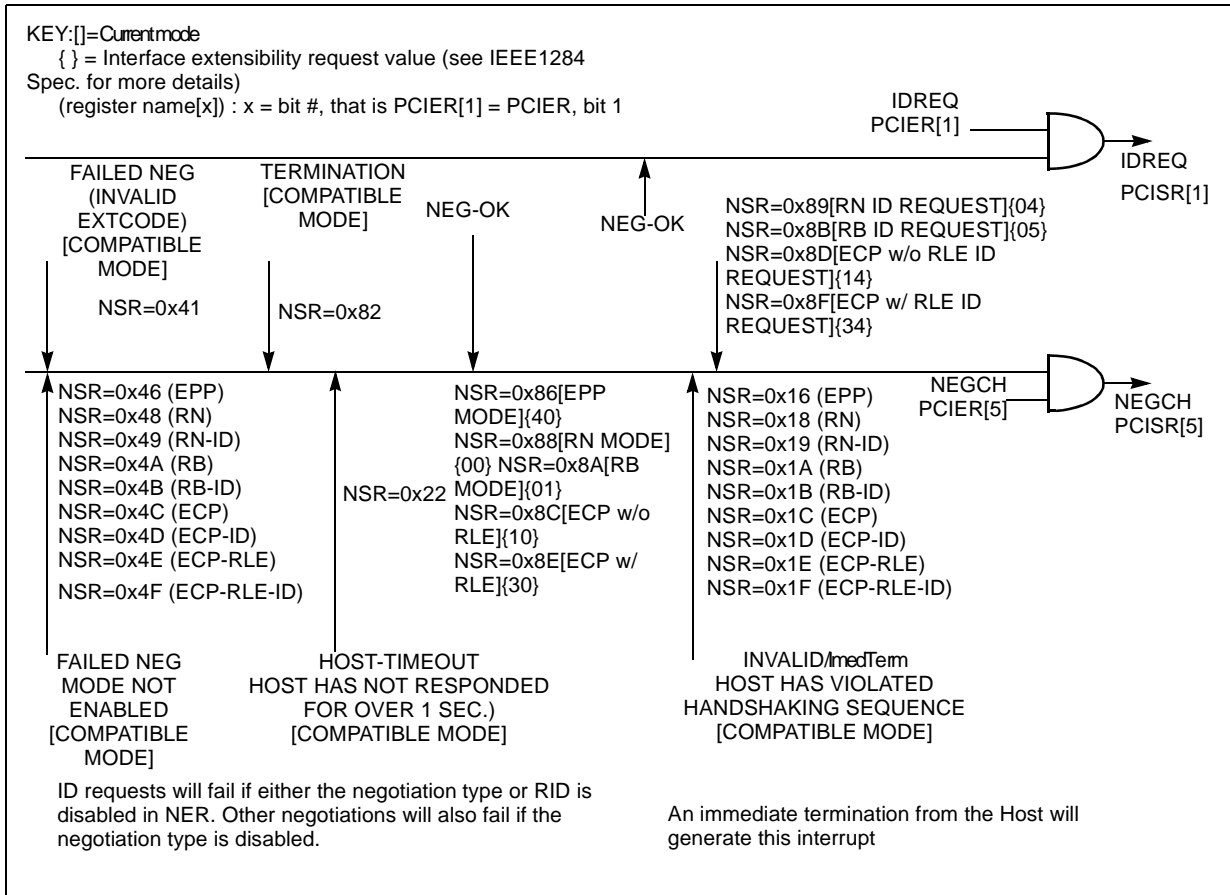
KEY:[]=Currentmode

{ } = Interface extensibility request value (see IEEE1284 Spec. for more details)

(register name[x]) : x = bit #, that is PCIER[1] = PCIER, bit 1

IDREQ
PCIER[1]

IDREQ
PCISR[1]

FAILED NEG (INVALID EXTCODE) [COMPATIBLE MODE]

NSR=0x41

TERMINATION [COMPATIBLE MODE]

NSR=0x82

NEG-OK

NEG-OK

NSR=0x89[RN ID REQUEST]{04}
NSR=0x8B[RB ID REQUEST]{05}
NSR=0x8D[ECP w/o RLE ID REQUEST]{14}
NSR=0x8F[ECP w/ RLE ID REQUEST]{34}

NSR=0x46 (EPP)
NSR=0x48 (RN)
NSR=0x49 (RN-ID)
NSR=0x4A (RB)
NSR=0x4B (RB-ID)
NSR=0x4C (ECP)
NSR=0x4D (ECP-ID)
NSR=0x4E (ECP-RLE)
NSR=0x4F (ECP-RLE-ID)

NSR=0x22

NSR=0x86[EPP MODE]{40}
NSR=0x88[RN MODE]{00} NSR=0x8A[RB MODE]{01}
NSR=0x8C[ECP w/o RLE]{10}
NSR=0x8E[ECP w/ RLE]{30}

NSR=0x16 (EPP)
NSR=0x18 (RN)
NSR=0x19 (RN-ID)
NSR=0x1A (RB)
NSR=0x1B (RB-ID)
NSR=0x1C (ECP)
NSR=0x1D (ECP-ID)
NSR=0x1E (ECP-RLE)
NSR=0x1F (ECP-RLE-ID)

NEGCH
PCIER[5]

NEGCH
PCISR[5]

FAILED NEG MODE NOT ENABLED [COMPATIBLE MODE]

HOST-TIMEOUT
HOST HAS NOT RESPONDED FOR OVER 1 SEC.)
[COMPATIBLE MODE]

INVALID/ImedTerm
HOST HAS VIOLATED HANDSHAKING SEQUENCE
[COMPATIBLE MODE]

ID requests will fail if either the negotiation type or RID is disabled in NER. Other negotiations will also fail if the negotiation type is disabled.

An immediate termination from the Host will generate this interrupt